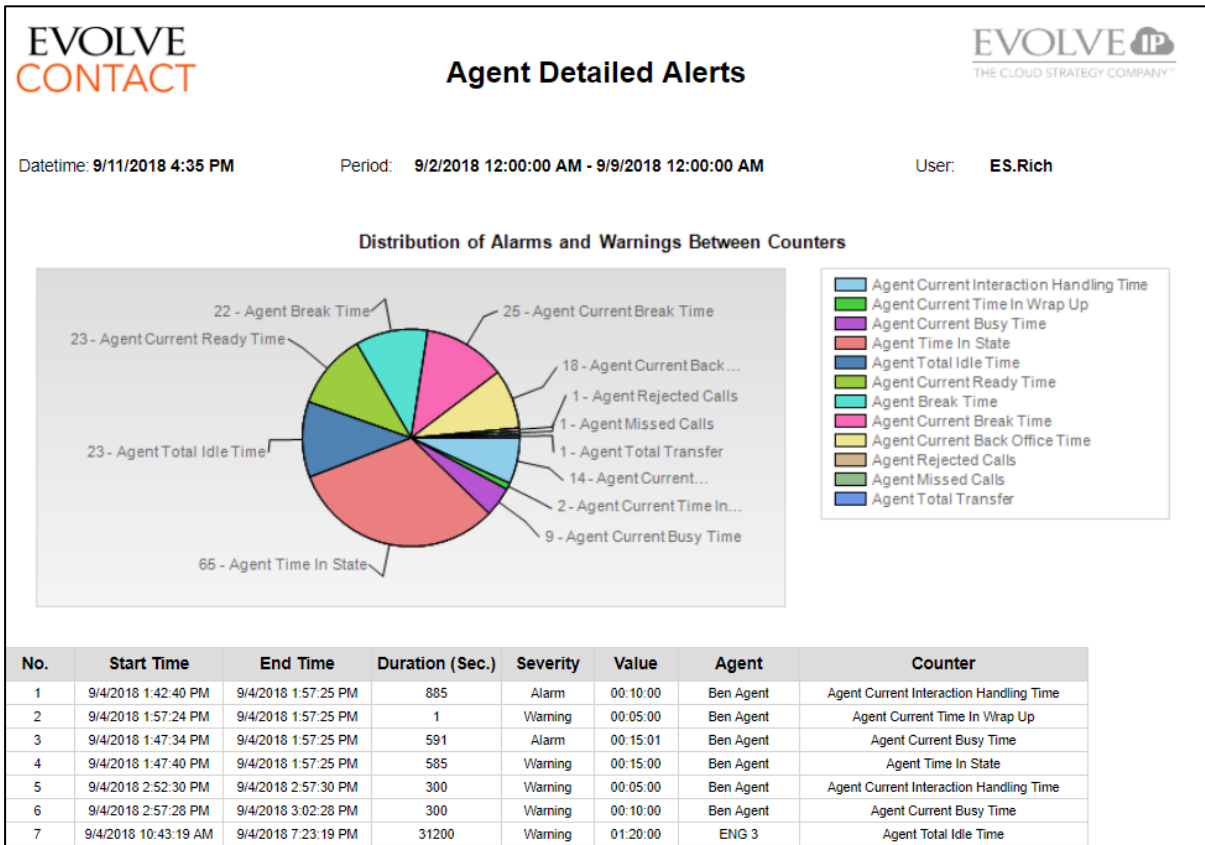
EVOLVE CONTACT

Agent Detailed Alerts

EVOLVE IP
THE CLOUD STRATEGY COMPANY™

Datetime: 9/11/2018 4:35 PM    Period: 9/2/2018 12:00:00 AM - 9/9/2018 12:00:00 AM    User: ES.Rich

Distribution of Alarms and Warnings Between Counters

22 - Agent Break Time
25 - Agent Current Break Time
23 - Agent Current Ready Time
18 - Agent Current Back...
1 - Agent Rejected Calls
1 - Agent Missed Calls
23 - Agent Total Idle Time
1 - Agent Total Transfer
14 - Agent Current...
2 - Agent Current Time In...
9 - Agent Current Busy Time
65 - Agent Time In State

Agent Current Interaction Handling Time
Agent Current Time In Wrap Up
Agent Current Busy Time
Agent Time In State
Agent Total Idle Time
Agent Current Ready Time
Agent Break Time
Agent Current Break Time
Agent Current Back Office Time
Agent Rejected Calls
Agent Missed Calls
Agent Total Transfer

| No. | Start Time | End Time | Duration (Sec.) | Severity | Value | Agent | Counter |
|---|---|---|---|---|---|---|---|
| 1 | 9/4/2018 1:42:40 PM | 9/4/2018 1:57:25 PM | 885 | Alarm | 00:10:00 | Ben Agent | Agent Current Interaction Handling Time |
| 2 | 9/4/2018 1:57:24 PM | 9/4/2018 1:57:25 PM | 1 | Warning | 00:05:00 | Ben Agent | Agent Current Time In Wrap Up |
| 3 | 9/4/2018 1:47:34 PM | 9/4/2018 1:57:25 PM | 591 | Alarm | 00:15:01 | Ben Agent | Agent Current Busy Time |
| 4 | 9/4/2018 1:47:40 PM | 9/4/2018 1:57:25 PM | 585 | Warning | 00:15:00 | Ben Agent | Agent Time In State |
| 5 | 9/4/2018 2:52:30 PM | 9/4/2018 2:57:30 PM | 300 | Warning | 00:05:00 | Ben Agent | Agent Current Interaction Handling Time |
| 6 | 9/4/2018 2:57:28 PM | 9/4/2018 3:02:28 PM | 300 | Warning | 00:10:00 | Ben Agent | Agent Current Busy Time |
| 7 | 9/4/2018 10:43:19 AM | 9/4/2018 7:23:19 PM | 31200 | Warning | 01:20:00 | ENG 3 | Agent Total Idle Time |